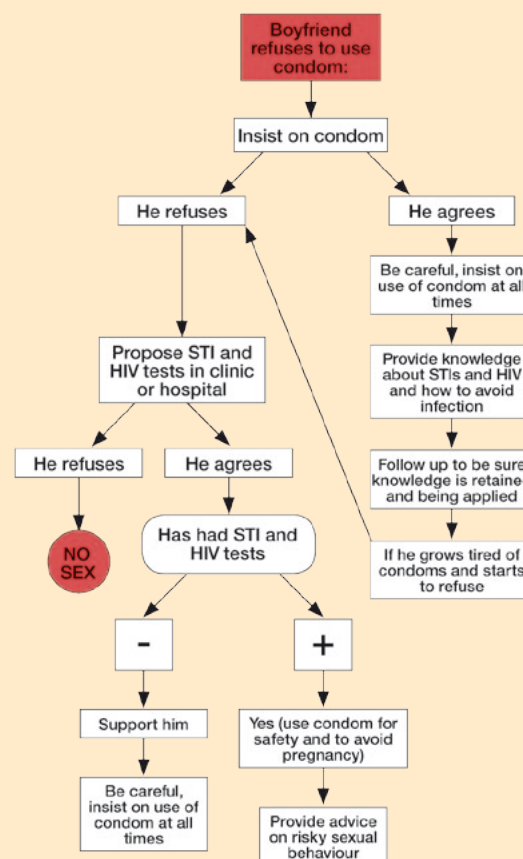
Boyfriend refuses to use condom:

Insist on condom

He refuses

He agrees

Be careful, insist on use of condom at all times

Provide knowledge about STIs and HIV and how to avoid infection

Follow up to be sure knowledge is retained and being applied

If he grows tired of condoms and starts to refuse

Propose STI and HIV tests in clinic or hospital

He refuses

He agrees

NO SEX

Has had STI and HIV tests

-

+

Support him

Yes (use condom for safety and to avoid pregnancy)

Be careful, insist on use of condom at all times

Provide advice on risky sexual behaviour